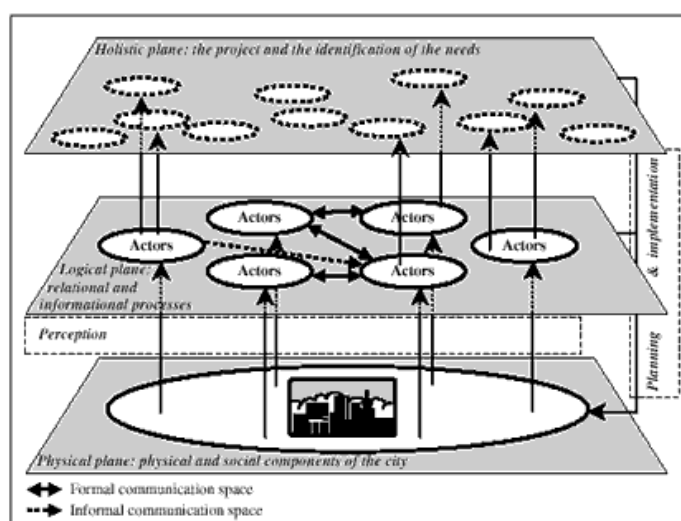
Holistic plane: the project and the identification of the needs

Actors
Actors
Actors
Actors
Actors
Actors

Logical plane: relational and informational processes

Perception

Planning & implementation

Physical plane: physical and social components of the city

Formal communication space
Informal communication space